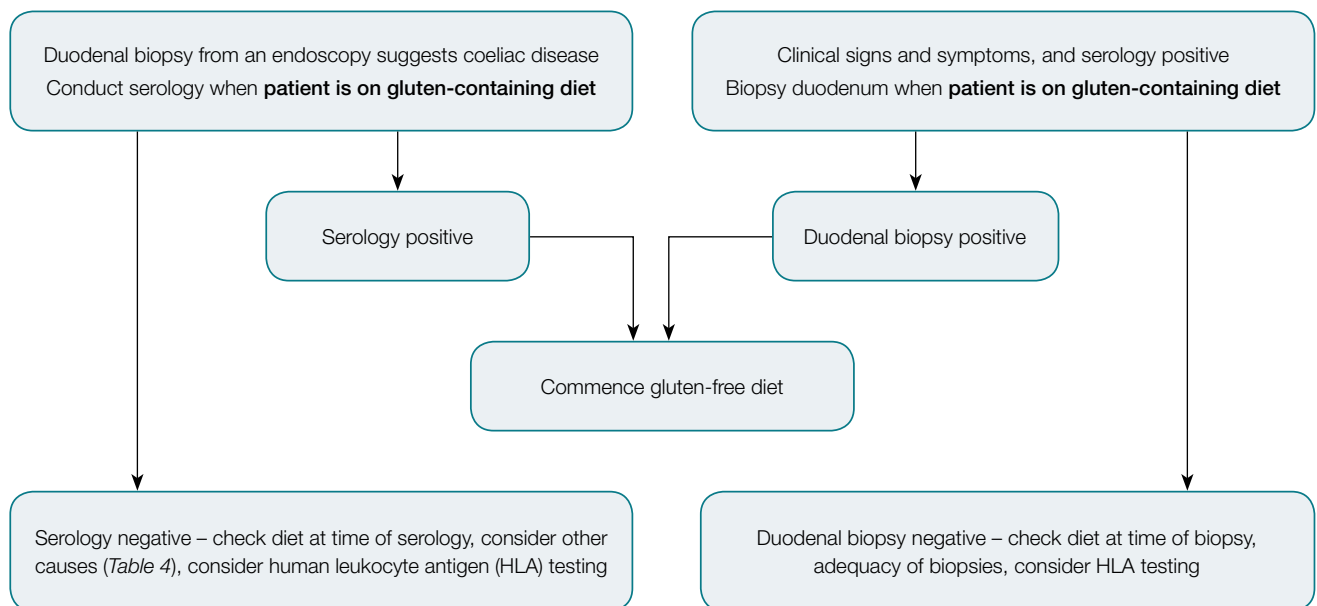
Duodenal biopsy from an endoscopy suggests coeliac disease
Conduct serology when **patient is on gluten-containing diet**

Clinical signs and symptoms, and serology positive
Biopsy duodenum when **patient is on gluten-containing diet**

Serology positive

Duodenal biopsy positive

Commence gluten-free diet

Serology negative – check diet at time of serology, consider other causes (*Table 4*), consider human leukocyte antigen (HLA) testing

Duodenal biopsy negative – check diet at time of biopsy, adequacy of biopsies, consider HLA testing